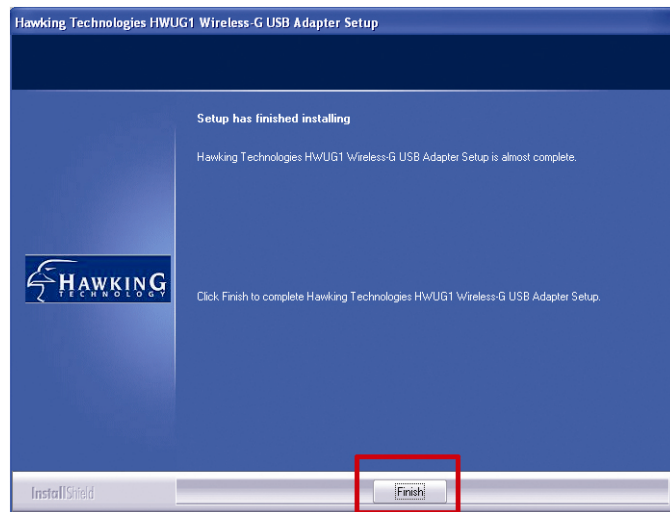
Hawking Technologies HWUG1 Wireless-G USB Adapter Setup

HAWKING TECHNOLOGY

Setup has finished installing

Hawking Technologies HWUG1 Wireless-G USB Adapter Setup is almost complete.

Click Finish to complete Hawking Technologies HWUG1 Wireless-G USB Adapter Setup.

InstallShield

Finish